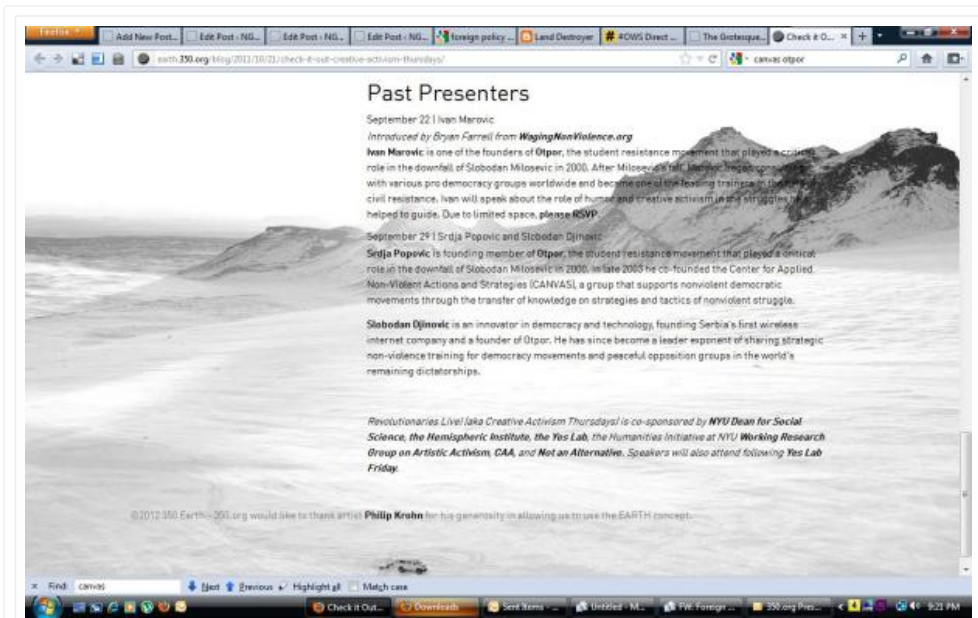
Firefox | Add New Post... | Edit Post ‹ NG... | Edit Post ‹ NG... | Edit Post ‹ NG... | foreign policy ... | Land Destroyer | #OWS Direct ... | The Grotesque... | Check it O... × | +

earth.350.org/blog/2011/10/21/check-it-out-creative-activism-thursdays/

canvas otpor

Past Presenters

September 22 | Ivan Marovic

Introduced by Bryan Farrell from WagingNonViolence.org

Ivan Marovic is one of the founders of Otpor, the student resistance movement that played a critical role in the downfall of Slobodan Milosevic in 2000. After Milosevic's fall, Marovic began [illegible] with various pro democracy groups worldwide and became one of the leading trainers in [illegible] civil resistance. Ivan will speak about the role of humor and creative activism in the struggles he helped to guide. Due to limited space, please RSVP.

September 29 | Srdja Popovic and Slobodan Djinovic

Srdja Popovic is founding member of Otpor, the student resistance movement that played a critical role in the downfall of Slobodan Milosevic in 2000. In late 2003 he co-founded the Center for Applied Non-Violent Actions and Strategies (CANVAS), a group that supports nonviolent democratic movements through the transfer of knowledge on strategies and tactics of nonviolent struggle.

Slobodan Djinovic is an innovator in democracy and technology, founding Serbia's first wireless internet company and a founder of Otpor. He has since become a leader exponent of sharing strategic non-violence training for democracy movements and peaceful opposition groups in the world's remaining dictatorships.

Revolutionaries Live! (aka Creative Activism Thursdays) is co-sponsored by NYU Dean for Social Science, the Hemispheric Institute, the Yes Lab, the Humanities Initiative at NYU Working Research Group on Artistic Activism, CAA, and Not an Alternative. Speakers will also attend following Yes Lab Friday.

©2012 350 Earth - 350.org would like to thank artist Philip Krohn for his generosity in allowing us to use the EARTH concept.

× Find: canvas | Next | Previous | Highlight all | Match case

Check it Out... | Downloads | Sent Items - ... | Untitled - M... | FW: Foreign ... | 350.org Pres... | 9:21 PM